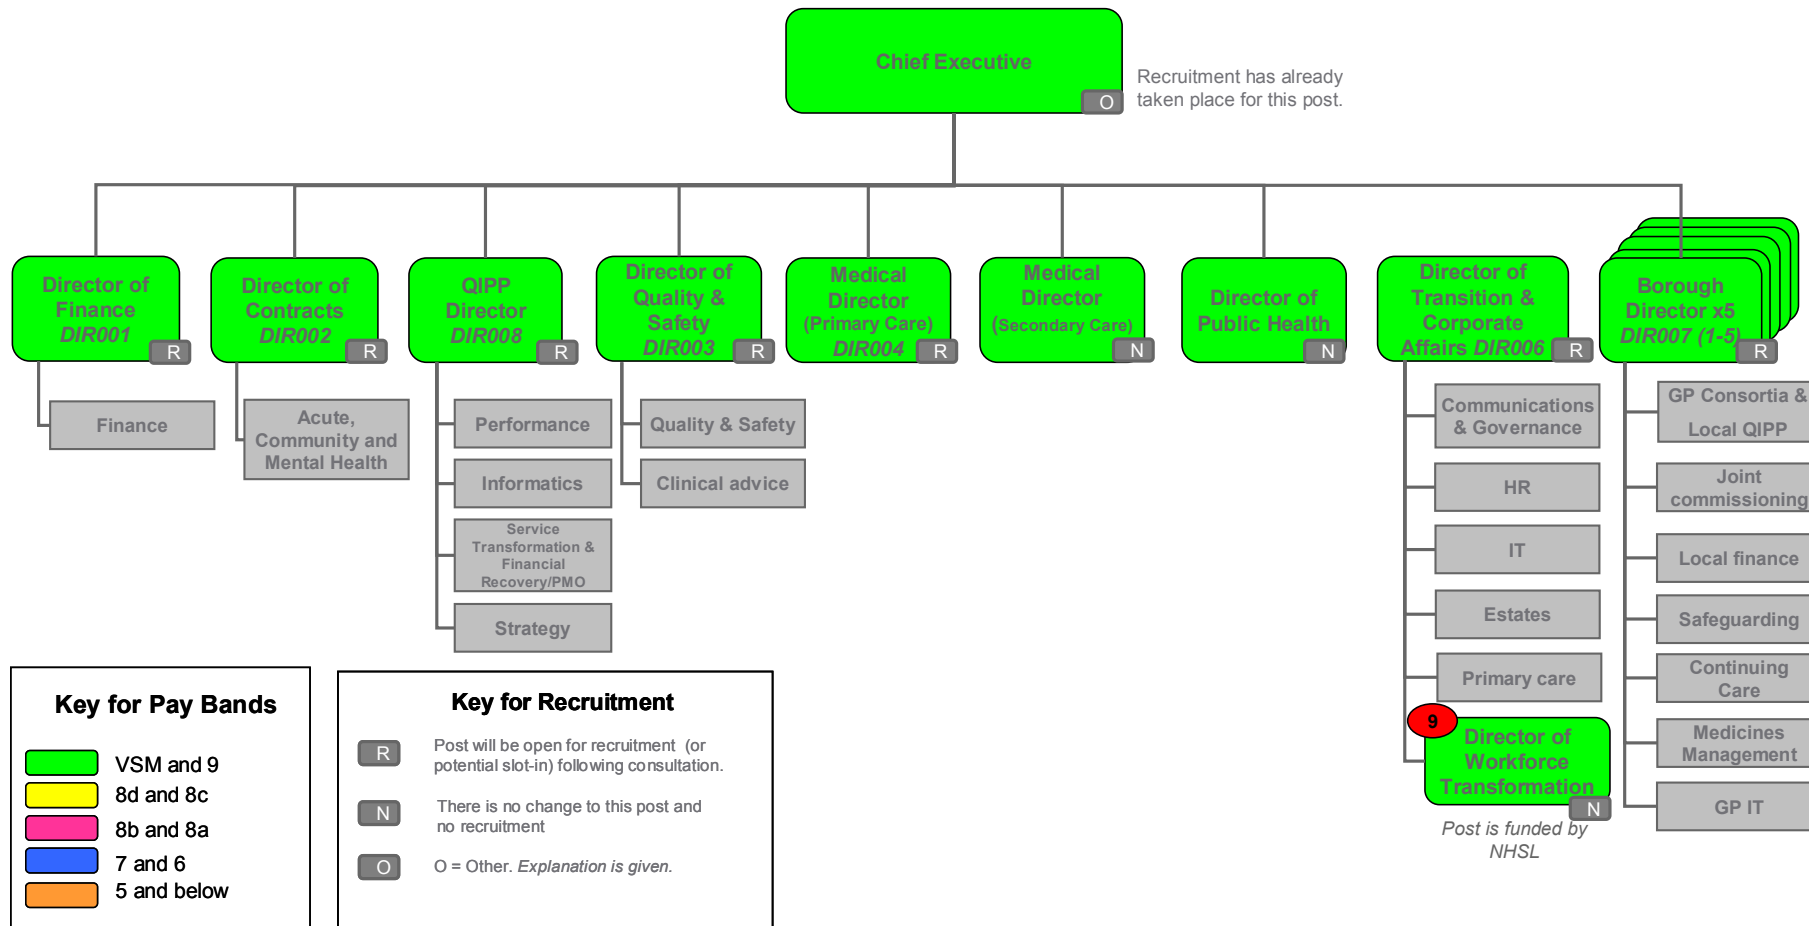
Chief Executive
O
Recruitment has already taken place for this post.

Director of Finance DIR001
R
Finance

Director of Contracts DIR002
R
Acute, Community and Mental Health

QIPP Director DIR008
R
Performance
Informatics
Service Transformation & Financial Recovery/PMO
Strategy

Director of Quality & Safety DIR003
R
Quality & Safety
Clinical advice

Medical Director (Primary Care) DIR004
R

Medical Director (Secondary Care)
N

Director of Public Health
N

Director of Transition & Corporate Affairs DIR006
R
Communications & Governance
HR
IT
Estates
Primary care
9
Director of Workforce Transformation
N
Post is funded by NHSL

Borough Director x5 DIR007 (1-5)
R
GP Consortia & Local QIPP
Joint commissioning
Local finance
Safeguarding
Continuing Care
Medicines Management
GP IT

Key for Pay Bands
VSM and 9
8d and 8c
8b and 8a
7 and 6
5 and below

Key for Recruitment
R
Post will be open for recruitment (or potential slot-in) following consultation.
N
There is no change to this post and no recruitment
O
O = Other. Explanation is given.